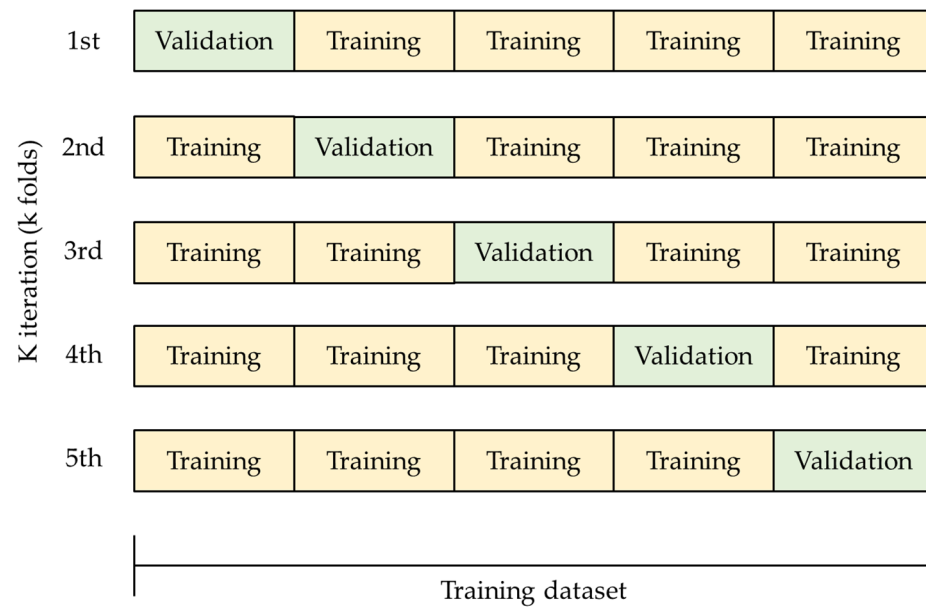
K iteration (k folds)

| | | | | | |
|---|---|---|---|---|---|
| 1st | Validation | Training | Training | Training | Training |
| 2nd | Training | Validation | Training | Training | Training |
| 3rd | Training | Training | Validation | Training | Training |
| 4th | Training | Training | Training | Validation | Training |
| 5th | Training | Training | Training | Training | Validation |

Training dataset